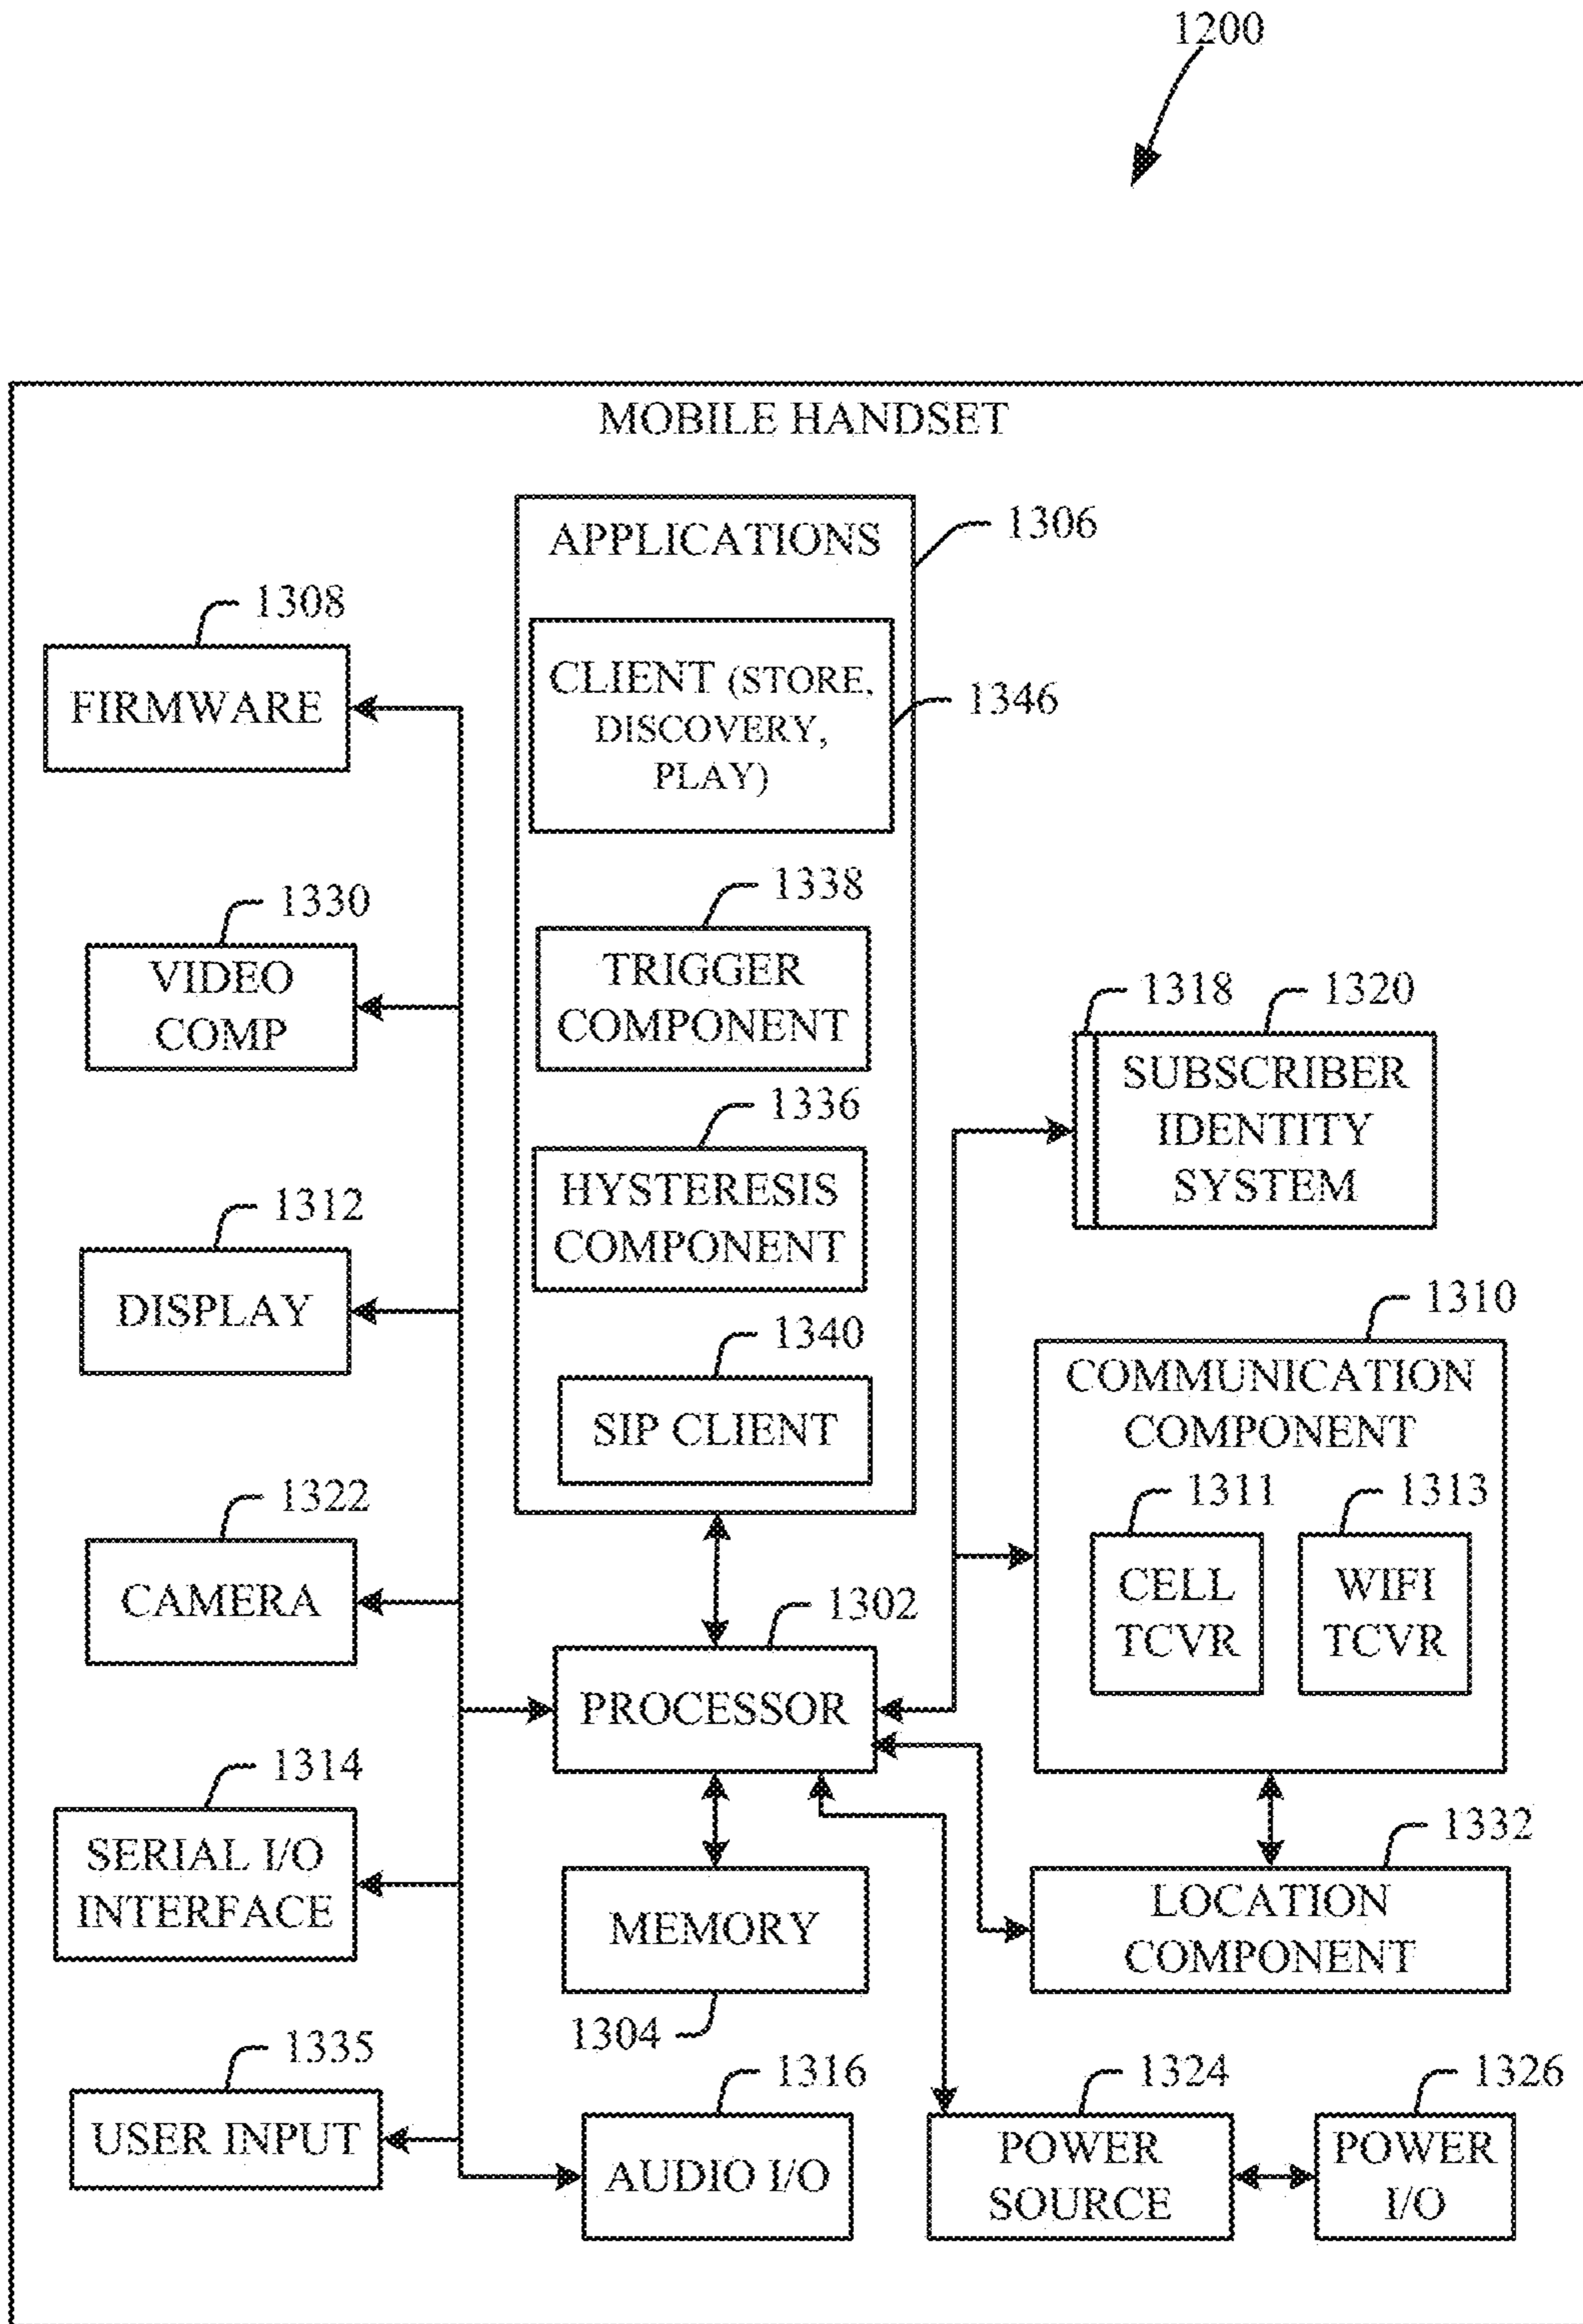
1200

MOBILE HANDSET

APPLICATIONS 1306

CLIENT (STORE, DISCOVERY, PLAY) 1346

1338 TRIGGER COMPONENT

1336 HYSTERESIS COMPONENT

1340 SIP CLIENT

1308 FIRMWARE

1330 VIDEO COMP

1312 DISPLAY

1322 CAMERA

1314 SERIAL I/O INTERFACE

1335 USER INPUT

1318 1320 SUBSCRIBER IDENTITY SYSTEM

1310 COMMUNICATION COMPONENT

1311 CELL TCVR

1313 WIFI TCVR

1302 PROCESSOR

MEMORY 1304

1332 LOCATION COMPONENT

1316 AUDIO I/O

1324 POWER SOURCE

1326 POWER I/O